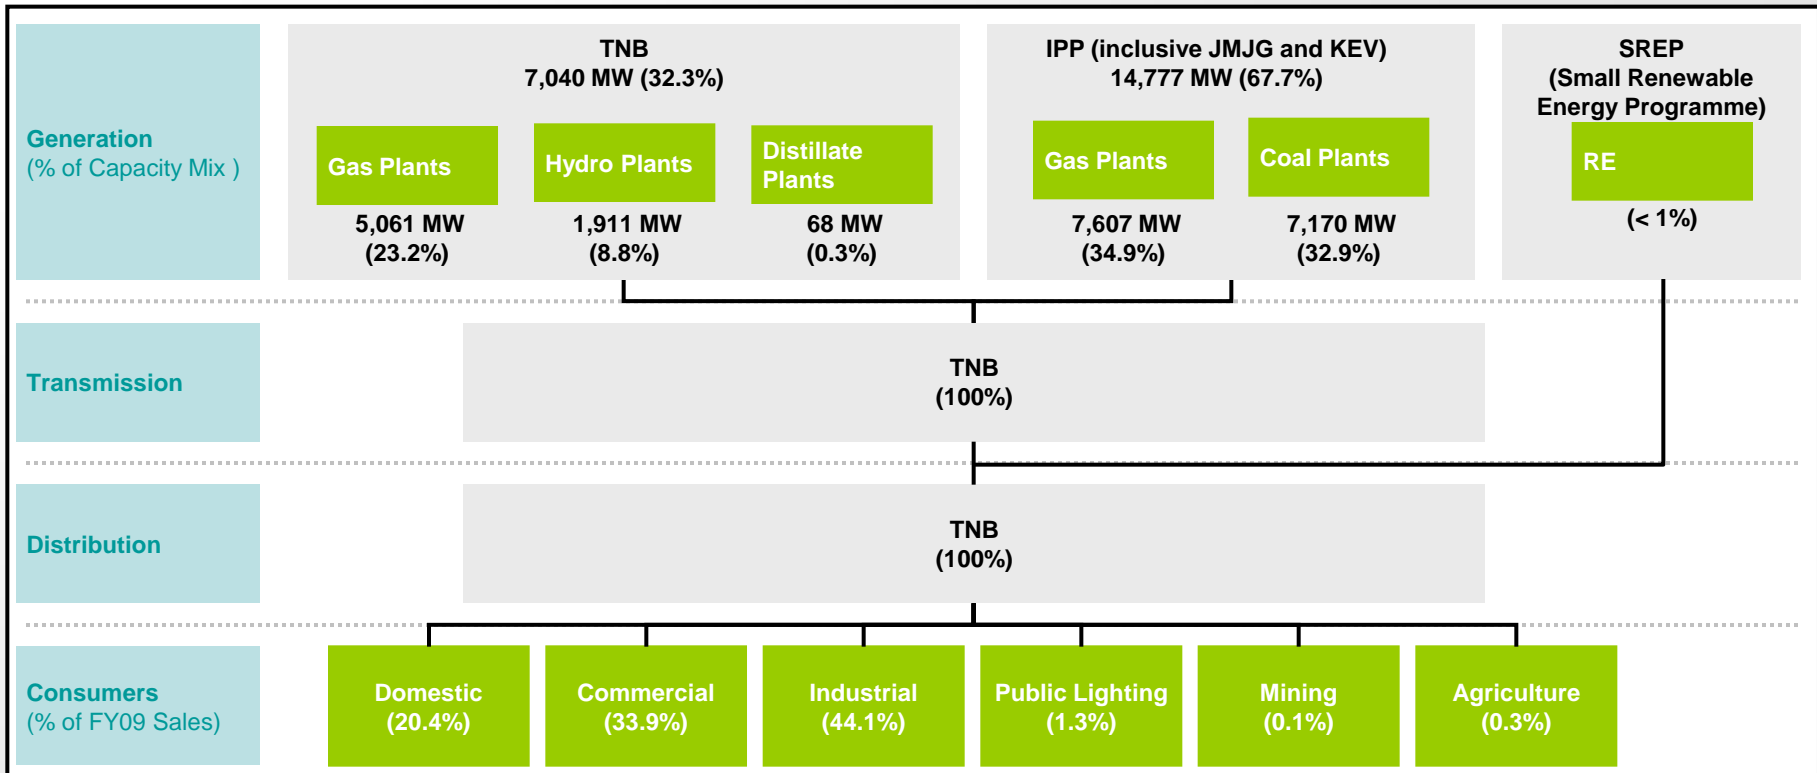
Generation
(% of Capacity Mix )

TNB
7,040 MW (32.3%)

Gas Plants
5,061 MW
(23.2%)

Hydro Plants
1,911 MW
(8.8%)

Distillate Plants
68 MW
(0.3%)

IPP (inclusive JMJG and KEV)
14,777 MW (67.7%)

Gas Plants
7,607 MW
(34.9%)

Coal Plants
7,170 MW
(32.9%)

SREP
(Small Renewable Energy Programme)

RE
(< 1%)

Transmission

TNB
(100%)

Distribution

TNB
(100%)

Consumers
(% of FY09 Sales)

Domestic
(20.4%)

Commercial
(33.9%)

Industrial
(44.1%)

Public Lighting
(1.3%)

Mining
(0.1%)

Agriculture
(0.3%)